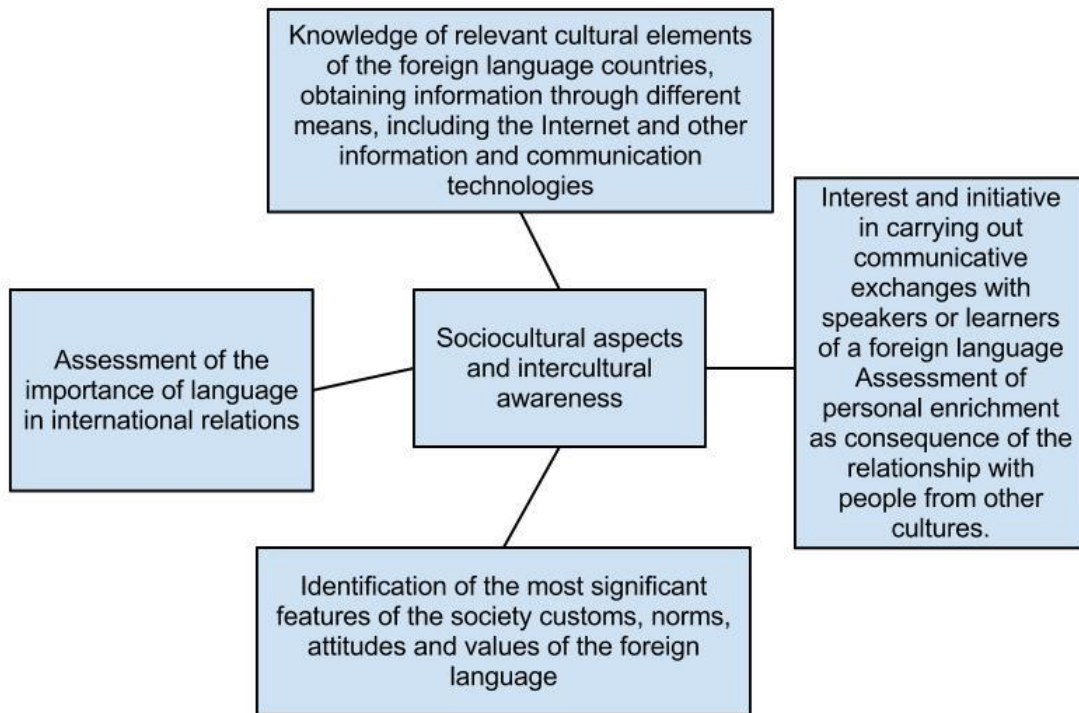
Knowledge of relevant cultural elements of the foreign language countries, obtaining information through different means, including the Internet and other information and communication technologies

Assessment of the importance of language in international relations

Sociocultural aspects and intercultural awareness

Interest and initiative in carrying out communicative exchanges with speakers or learners of a foreign language Assessment of personal enrichment as consequence of the relationship with people from other cultures.

Identification of the most significant features of the society customs, norms, attitudes and values of the foreign language